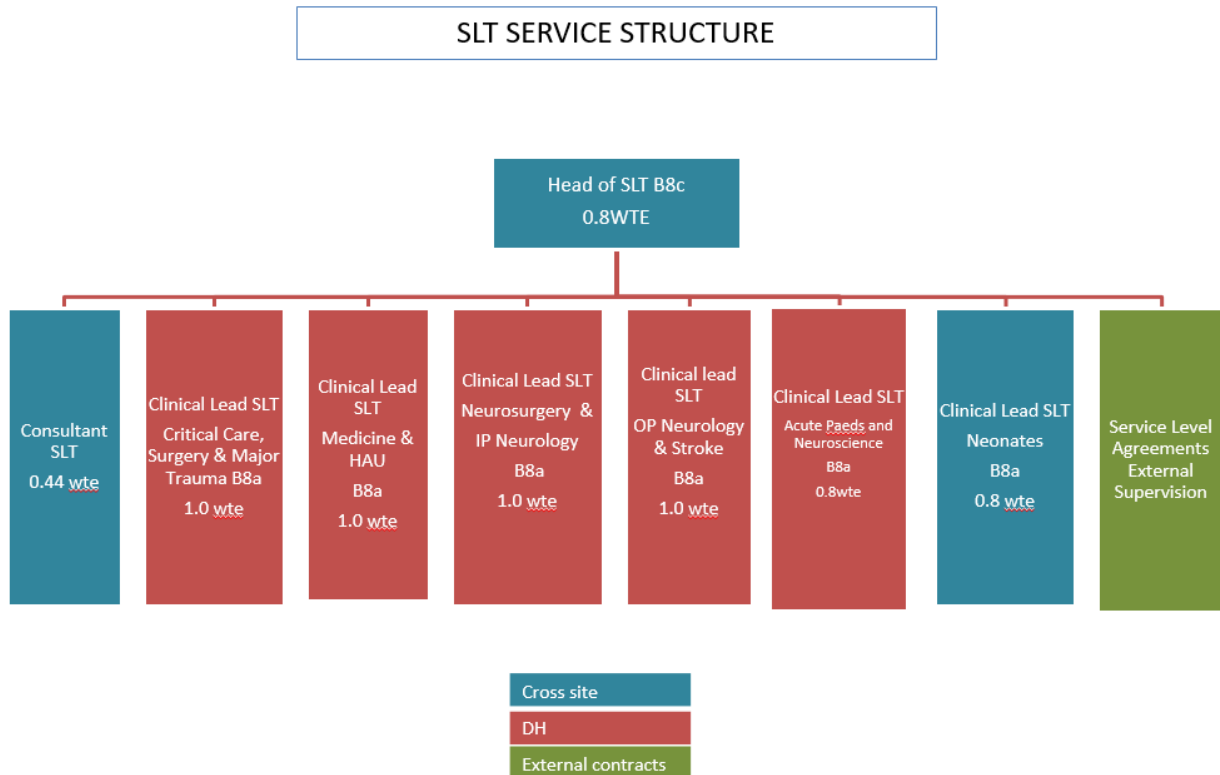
SLT SERVICE STRUCTURE

Head of SLT B8c
0.8WTE

Consultant SLT
0.44 wte

Clinical Lead SLT
Critical Care, Surgery & Major Trauma B8a
1.0 wte

Clinical Lead SLT
Medicine & HAU
B8a
1.0 wte

Clinical Lead SLT
Neurosurgery & IP Neurology
B8a
1.0 wte

Clinical lead SLT
OP Neurology & Stroke
B8a
1.0 wte

Clinical Lead SLT
Acute Paeds and Neuroscience
B8a
0.8wte

Clinical Lead SLT
Neonates
B8a
0.8 wte

Service Level Agreements External Supervision

Cross site
DH
External contracts